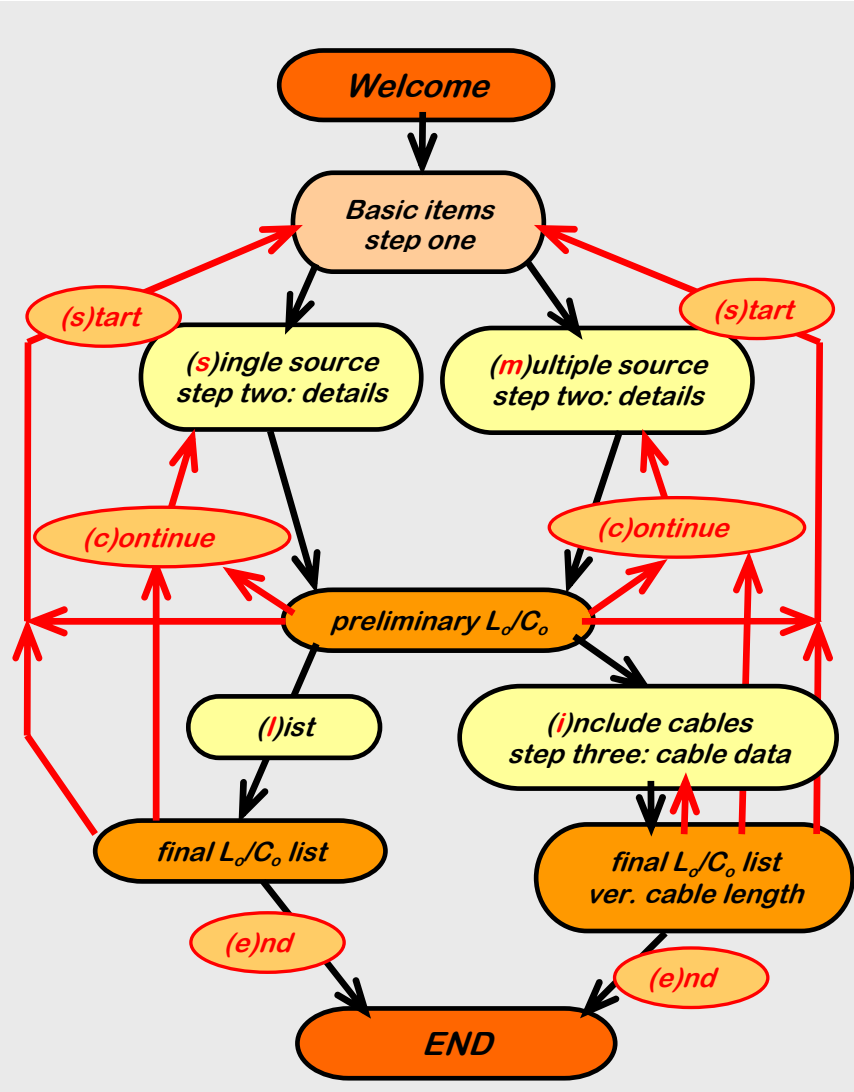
Welcome

Basic items
step one

(s)tart

(s)tart

(s)ingle source
step two: details

(m)ultiple source
step two: details

(c)ontinue

(c)ontinue

preliminary $L_o/C_o$

(l)ist

(i)nclude cables
step three: cable data

final $L_o/C_o$ list

final $L_o/C_o$ list
ver. cable length

(e)nd

(e)nd

END